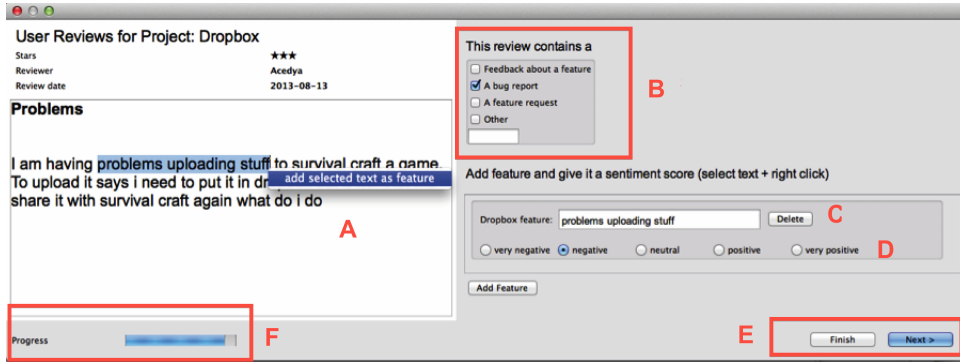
User Reviews for Project: Dropbox

| | |
|---|---|
| Stars | ★★★ |
| Reviewer | Acedya |
| Review date | 2013-08-13 |

Problems

I am having problems uploading stuff to survival craft a game. To upload it says i need to put it in dr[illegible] share it with survival craft again what do i do

add selected text as feature

A

This review contains a

Feedback about a feature

A bug report

A feature request

Other

B

Add feature and give it a sentiment score (select text + right click)

Dropbox feature: problems uploading stuff

Delete

C

very negative

negative

neutral

positive

very positive

D

Add Feature

Progress

F

E

Finish

Next >